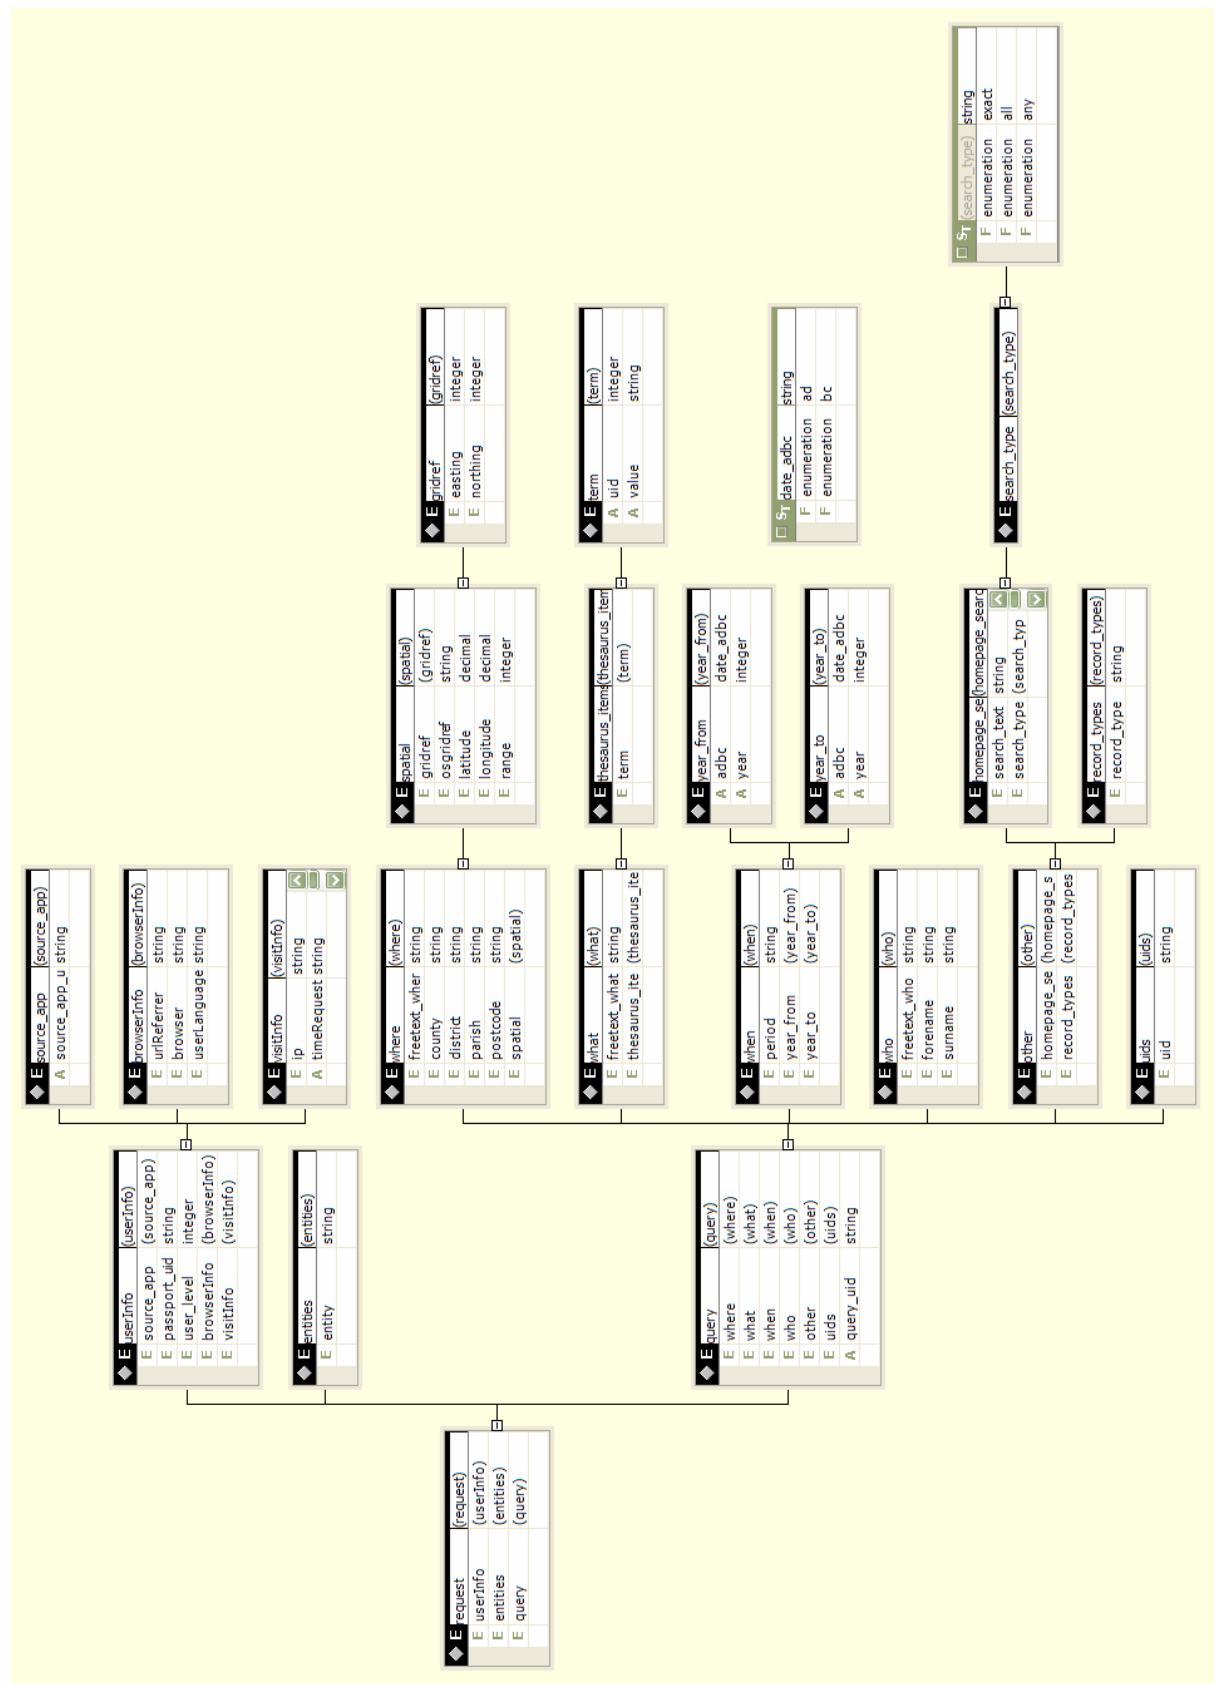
| E | request | (request) |
|---|---|---|
| E | userInfo | (userInfo) |
| E | entities | (entities) |
| E | query | (query) |

| E | userInfo | (userInfo) |
|---|---|---|
| E | source_app | (source_app) |
| E | passport_uid | string |
| E | user_level | integer |
| E | browserInfo | (browserInfo) |
| E | visitInfo | (visitInfo) |

| E | entities | (entities) |
|---|---|---|
| E | entity | string |

| E | query | (query) |
|---|---|---|
| E | where | (where) |
| E | what | (what) |
| E | when | (when) |
| E | who | (who) |
| E | other | (other) |
| E | uids | (uids) |
| A | query_uid | string |

| E | source_app | (source_app) |
|---|---|---|
| A | source_app_u | string |

| E | browserInfo | (browserInfo) |
|---|---|---|
| E | urlReferrer | string |
| E | browser | string |
| E | userLanguage | string |

| E | visitInfo | (visitInfo) |
|---|---|---|
| E | ip | string |
| A | timeRequest | string |

| E | where | (where) |
|---|---|---|
| E | freetext_wher | string |
| E | county | string |
| E | district | string |
| E | parish | string |
| E | postcode | string |
| E | spatial | (spatial) |

| E | what | (what) |
|---|---|---|
| E | freetext_what | string |
| E | thesaurus_ite | (thesaurus_ite |

| E | when | (when) |
|---|---|---|
| E | period | string |
| E | year_from | (year_from) |
| E | year_to | (year_to) |

| E | who | (who) |
|---|---|---|
| E | freetext_who | string |
| E | forename | string |
| E | surname | string |

| E | other | (other) |
|---|---|---|
| E | homepage_se | (homepage_s |
| E | record_types | (record_types |

| E | uids | (uids) |
|---|---|---|
| E | uid | string |

| E | spatial | (spatial) |
|---|---|---|
| E | gridref | (gridref) |
| E | osgridref | string |
| E | latitude | decimal |
| E | longitude | decimal |
| E | range | integer |

| E | thesaurus_items | (thesaurus_item |
|---|---|---|
| E | term | (term) |

| E | year_from | (year_from) |
|---|---|---|
| A | adbc | date_adbc |
| A | year | integer |

| E | year_to | (year_to) |
|---|---|---|
| A | adbc | date_adbc |
| A | year | integer |

| E | homepage_se | (homepage_searc |
|---|---|---|
| E | search_text | string |
| E | search_type | (search_typ |

| E | record_types | (record_types) |
|---|---|---|
| E | record_type | string |

| E | gridref | (gridref) |
|---|---|---|
| E | easting | integer |
| E | northing | integer |

| E | term | (term) |
|---|---|---|
| A | uid | integer |
| A | value | string |

| ST | date_adbc | string |
|---|---|---|
| F | enumeration | ad |
| F | enumeration | bc |

| E | search_type | (search_type) |
|---|---|---|

| ST | (search_type) | string |
|---|---|---|
| F | enumeration | exact |
| F | enumeration | all |
| F | enumeration | any |